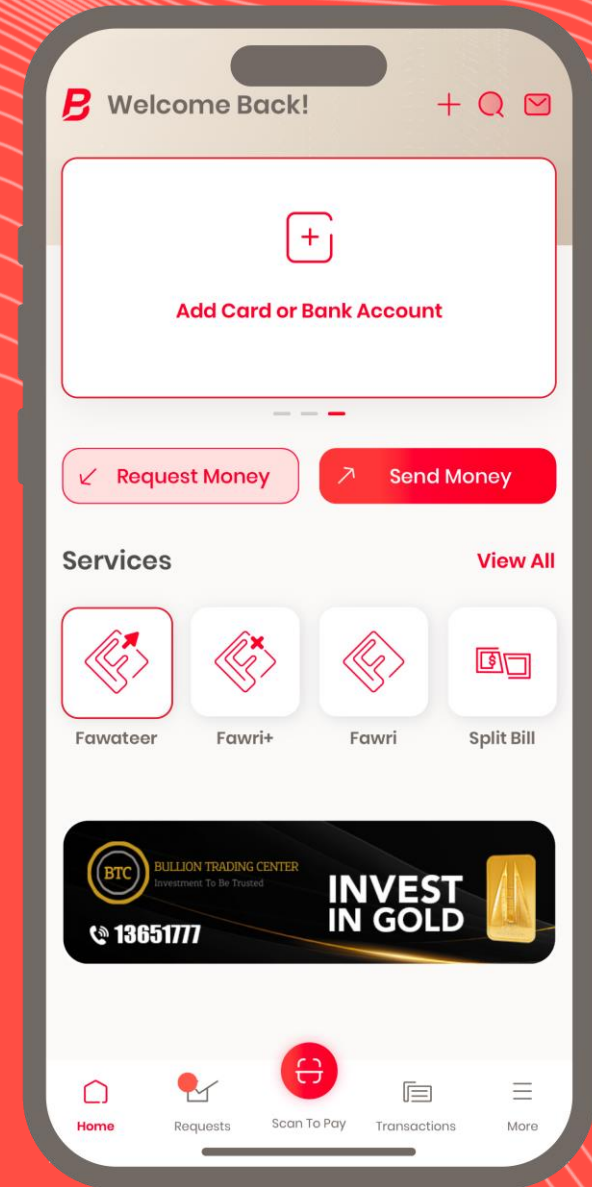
Welcome Back!

Add Card or Bank Account

Request Money

Send Money

Services

View All

Fawateer

Fawri+

Fawri

Split Bill

BTC

BULLION TRADING CENTER

Investment To Be Trusted

13651777

INVEST IN GOLD

Home

Requests

Scan To Pay

Transactions

More